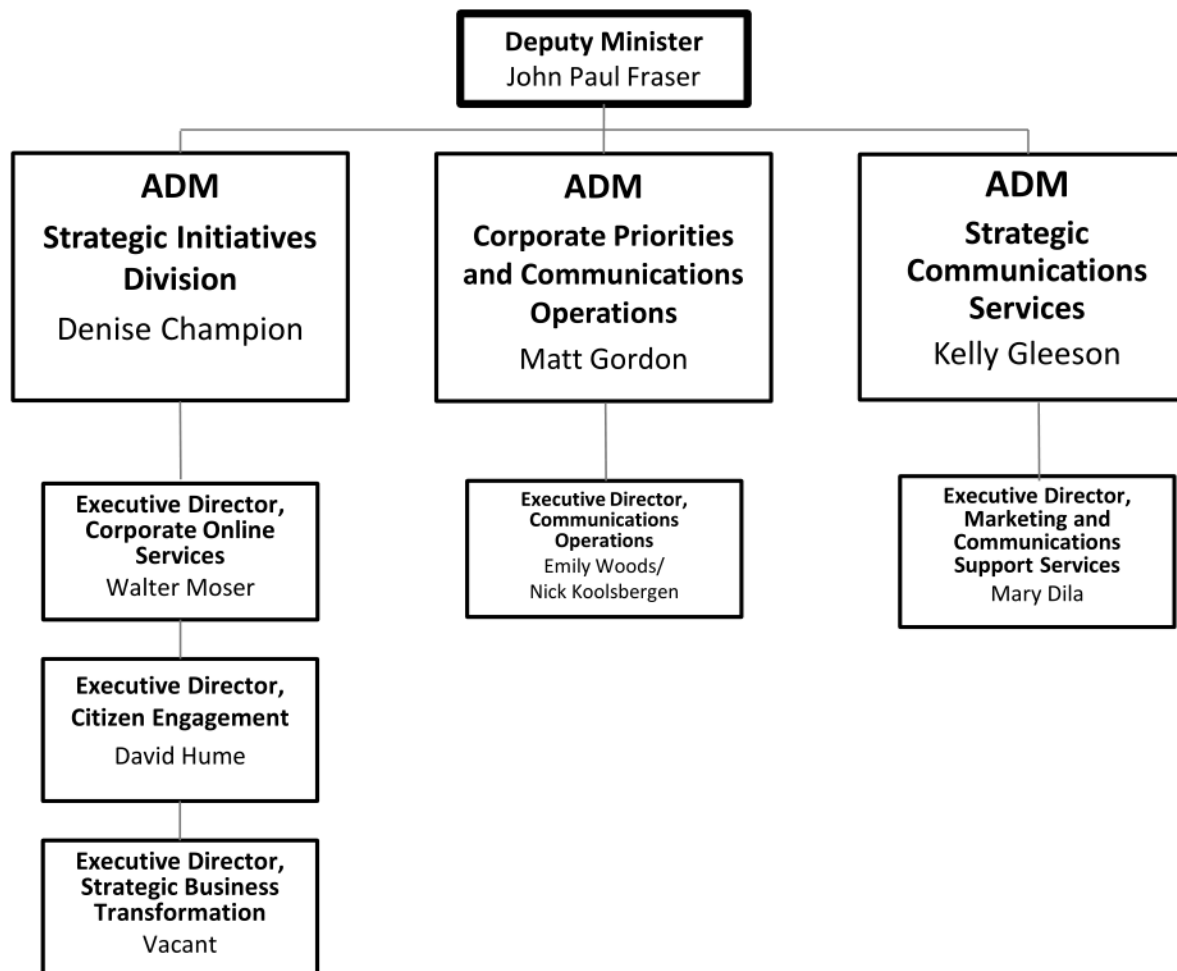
Deputy Minister
John Paul Fraser

ADM
Strategic Initiatives Division
Denise Champion

ADM
Corporate Priorities and Communications Operations
Matt Gordon

ADM
Strategic Communications Services
Kelly Gleeson

Executive Director, Corporate Online Services
Walter Moser

Executive Director, Citizen Engagement
David Hume

Executive Director, Strategic Business Transformation
Vacant

Executive Director, Communications Operations
Emily Woods/
Nick Koolsbergen

Executive Director, Marketing and Communications Support Services
Mary Dila